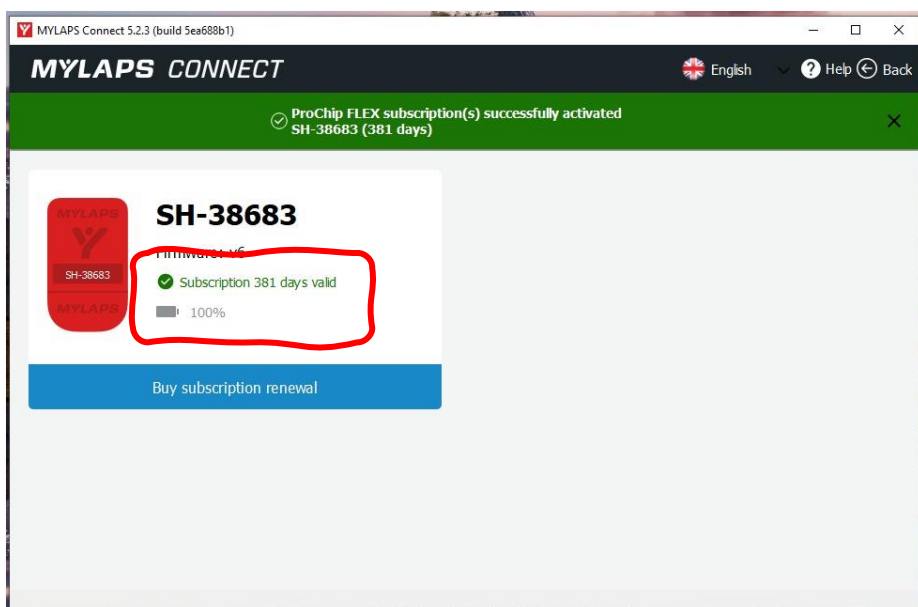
MYLAPS Connect 5.2.3 (build 5ea688b1)

MYLAPS CONNECT

English

Help Back

ProChip FLEX subscription(s) successfully activated
SH-38683 (381 days)

MYLAPS
SH-38683
MYLAPS

SH-38683

Firmware: v6

Subscription 381 days valid

100%

Buy subscription renewal